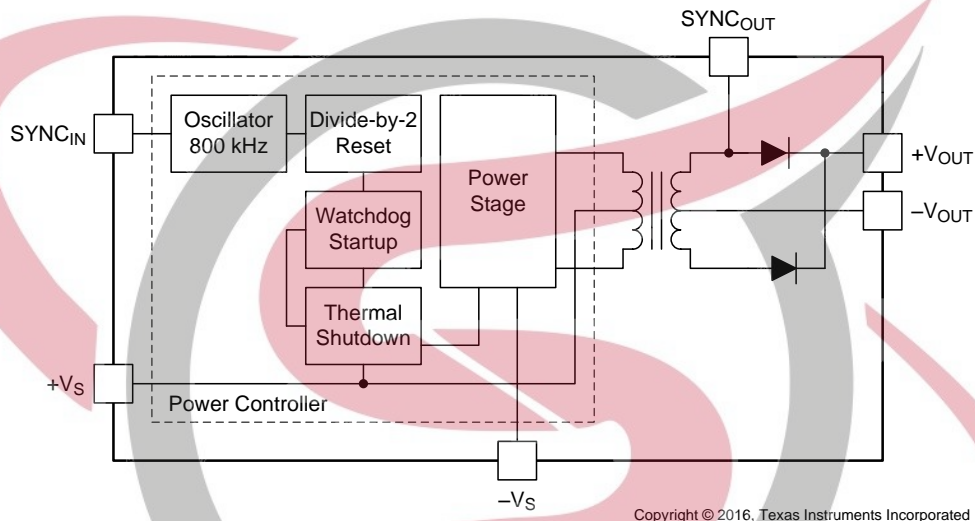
$SYNC_{OUT}$

$SYNC_{IN}$

Oscillator 800 kHz

Divide-by-2 Reset

Power Stage

$+V_{OUT}$

Watchdog Startup

$-V_{OUT}$

Thermal Shutdown

$+V_S$

Power Controller

$-V_S$

Copyright © 2016, Texas Instruments Incorporated